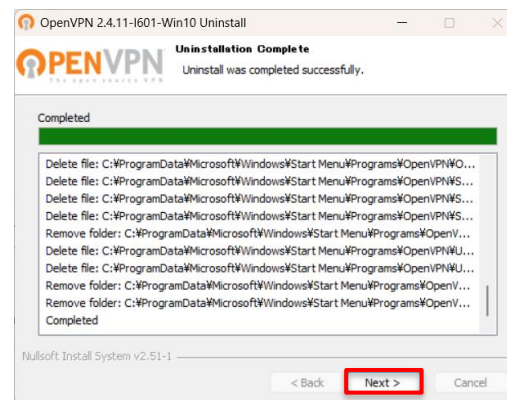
OpenVPN 2.4.11-I601-Win10 Uninstall

OPENVPN
The open source VPN

Uninstallation Complete
Uninstall was completed successfully.

Completed

Delete file: C:¥ProgramData¥Microsoft¥Windows¥Start Menu¥Programs¥OpenVPN¥O...
Delete file: C:¥ProgramData¥Microsoft¥Windows¥Start Menu¥Programs¥OpenVPN¥S...
Delete file: C:¥ProgramData¥Microsoft¥Windows¥Start Menu¥Programs¥OpenVPN¥S...
Delete file: C:¥ProgramData¥Microsoft¥Windows¥Start Menu¥Programs¥OpenVPN¥S...
Remove folder: C:¥ProgramData¥Microsoft¥Windows¥Start Menu¥Programs¥OpenV...
Delete file: C:¥ProgramData¥Microsoft¥Windows¥Start Menu¥Programs¥OpenVPN¥U...
Delete file: C:¥ProgramData¥Microsoft¥Windows¥Start Menu¥Programs¥OpenVPN¥U...
Remove folder: C:¥ProgramData¥Microsoft¥Windows¥Start Menu¥Programs¥OpenV...
Remove folder: C:¥ProgramData¥Microsoft¥Windows¥Start Menu¥Programs¥OpenV...
Completed

Nullsoft Install System v2.51-1

< Back Next > Cancel